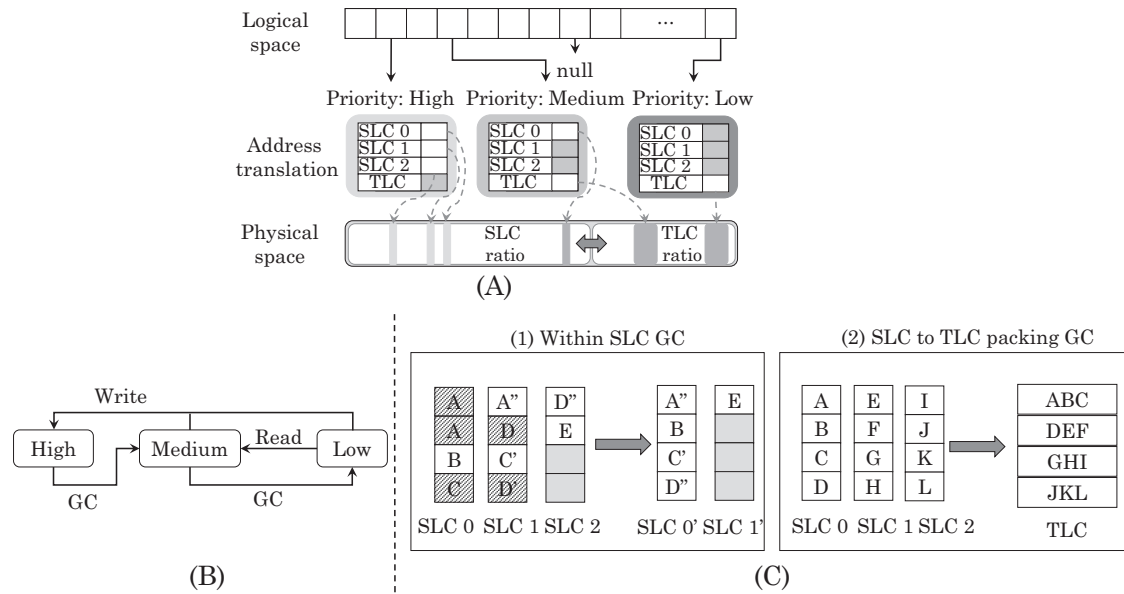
Logical space

...

null

Priority: High Priority: Medium Priority: Low

Address translation

SLC 0
SLC 1
SLC 2
TLC

SLC 0
SLC 1
SLC 2
TLC

SLC 0
SLC 1
SLC 2
TLC

Physical space

SLC ratio

TLC ratio

(A)

Write

High

Medium

Read

Low

GC

GC

(B)

(1) Within SLC GC

A
A'
B
C

A''
D
C'
D'

D''
E

A''
B
C'
D''

E

SLC 0 SLC 1 SLC 2 SLC 0' SLC 1'

(2) SLC to TLC packing GC

A
B
C
D

E
F
G
H

I
J
K
L

ABC
DEF
GHI
JKL

SLC 0 SLC 1 SLC 2 TLC

(C)